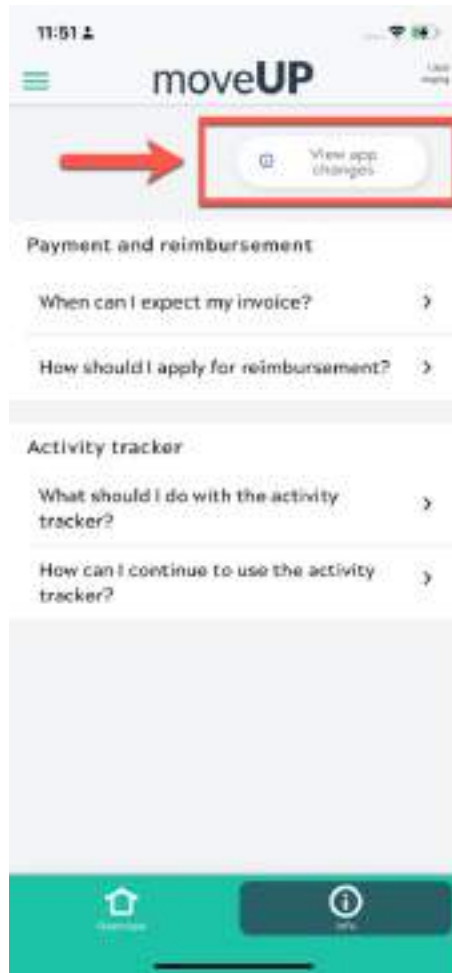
11:51

moveUP

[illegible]

View app changes

Payment and reimbursement

When can I expect my invoice?

How should I apply for reimbursement?

Activity tracker

What should I do with the activity tracker?

How can I continue to use the activity tracker?

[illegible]

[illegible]